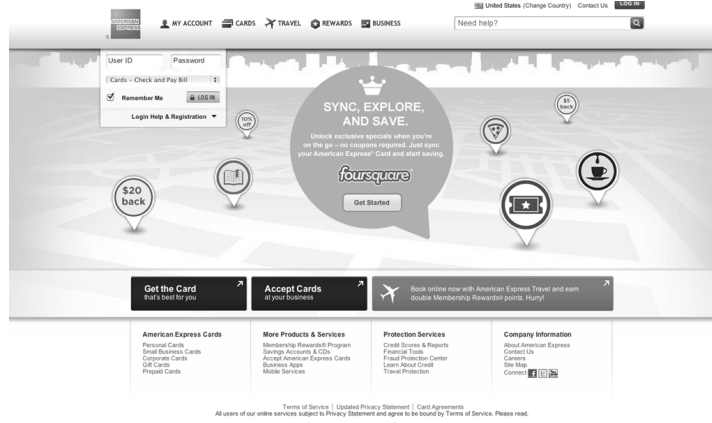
United States (Change Country) Contact Us LOG IN

AMERICAN EXPRESS

MY ACCOUNT CARDS TRAVEL REWARDS BUSINESS

Need help?

User ID Password

Cards – Check and Pay Bill

Remember Me LOG IN

Login Help & Registration

SYNC, EXPLORE, AND SAVE.

Unlock exclusive specials when you're on the go – no coupons required. Just sync your American Express® Card and start saving.

foursquare

Get Started

$20 back

10% off

$5 back

Get the Card
that's best for you

Accept Cards
at your business

Book online now with American Express Travel and earn double Membership Rewards® points. Hurry!

American Express Cards
Personal Cards
Small Business Cards
Corporate Cards
Gift Cards
Prepaid Cards

More Products & Services
Membership Rewards® Program
Savings Accounts & CDs
Accept American Express Cards
Business Apps
Mobile Services

Protection Services
Credit Scores & Reports
Financial Tools
Fraud Protection Center
Learn About Credit
Travel Protection

Company Information
About American Express
Contact Us
Careers
Site Map
Connect

Terms of Service | Updated Privacy Statement | Card Agreements
All users of our online services subject to Privacy Statement and agree to be bound by Terms of Service. Please read.